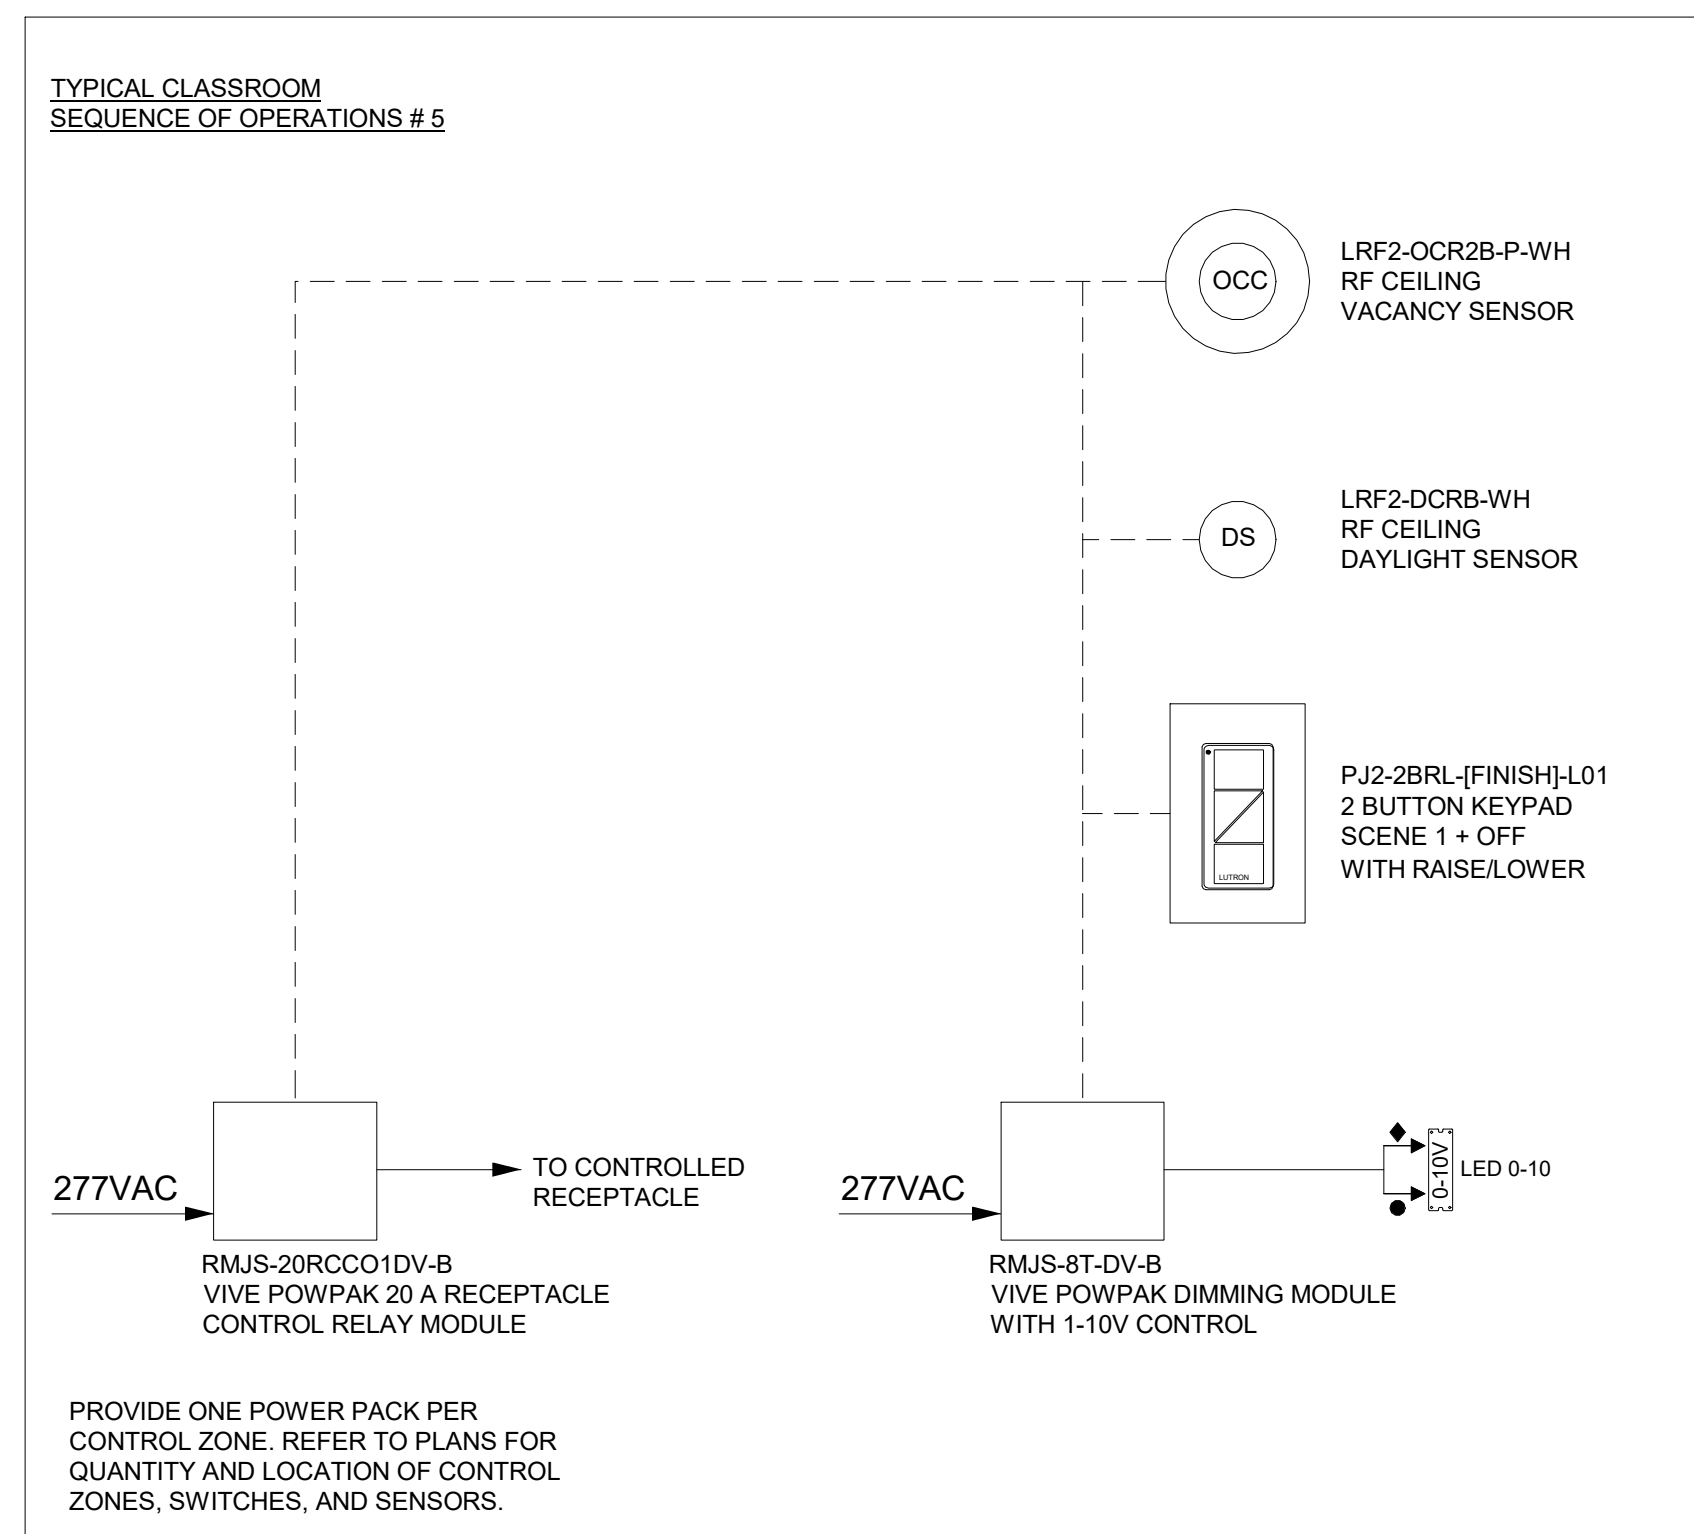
TYPICAL CLASSROOM
SEQUENCE OF OPERATIONS # 5

OCC

LRF2-OCR2B-P-WH
RF CEILING
VACANCY SENSOR

DS

LRF2-DCRB-WH
RF CEILING
DAYLIGHT SENSOR

LUTRON

PJ2-2BRL-[FINISH]-L01
2 BUTTON KEYPAD
SCENE 1 + OFF
WITH RAISE/LOWER

277VAC

TO CONTROLLED
RECEPTACLE

RMJS-20RCCO1DV-B
VIVE POWPAK 20 A RECEPTACLE
CONTROL RELAY MODULE

277VAC

0-10V

LED 0-10

RMJS-8T-DV-B
VIVE POWPAK DIMMING MODULE
WITH 1-10V CONTROL

PROVIDE ONE POWER PACK PER CONTROL ZONE. REFER TO PLANS FOR QUANTITY AND LOCATION OF CONTROL ZONES, SWITCHES, AND SENSORS.